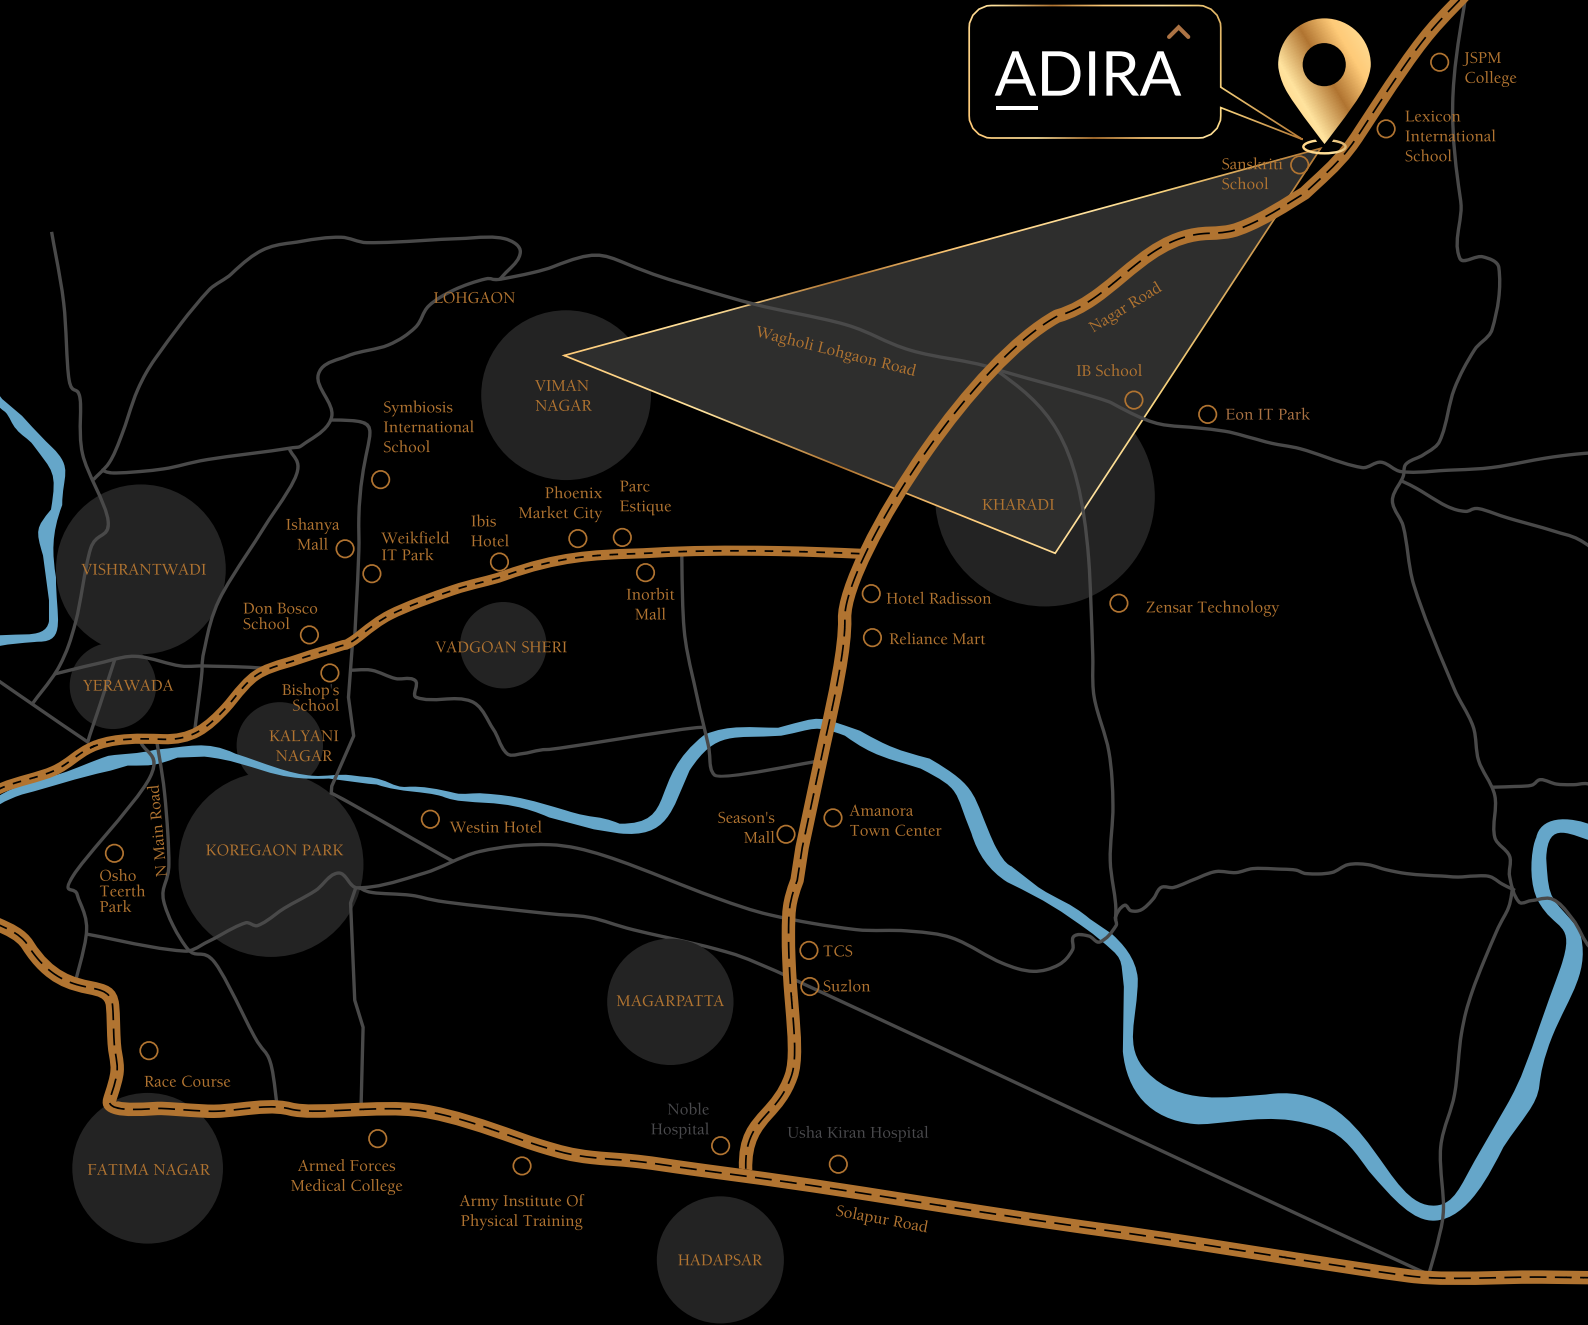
ADIRA

JSPM College

Lexicon International School

Sanskriti School

LOHGAON

VIMAN NAGAR

Wagholi Lohgaon Road

Nagar Road

IB School

Eon IT Park

Symbiosis International School

KHARADI

Phoenix Market City

Parc Estique

Ishanya Mall

Weikfield IT Park

Ibis Hotel

VISHRANTWADI

Inorbit Mall

Hotel Radisson

Zensar Technology

Don Bosco School

Reliance Mart

VADGOAN SHERI

YERAWADA

Bishop's School

KALYANI NAGAR

Westin Hotel

Season's Mall

Amanora Town Center

N Main Road

Osho Teerth Park

KOREGAON PARK

TCS

Suzlon

MAGARPATTA

Race Course

Noble Hospital

Usha Kiran Hospital

FATIMA NAGAR

Armed Forces Medical College

Army Institute Of Physical Training

Solapur Road

HADAPSAR